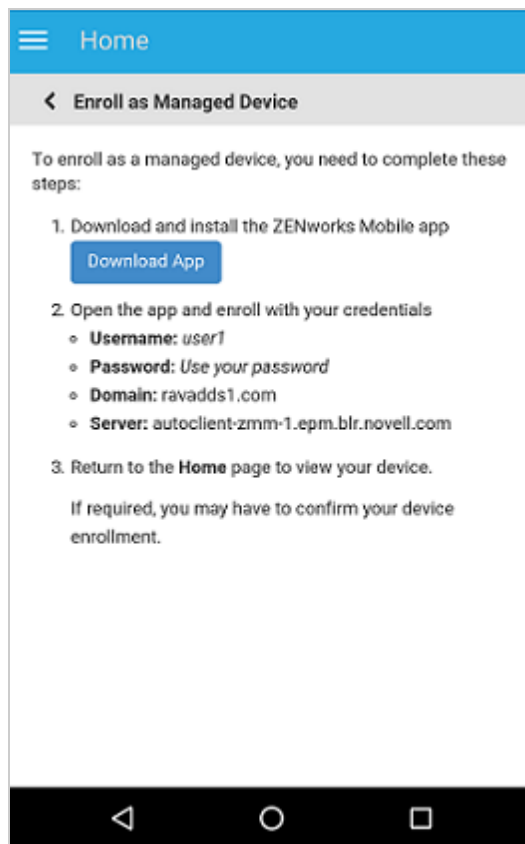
Home

Enroll as Managed Device

To enroll as a managed device, you need to complete these steps:

1. Download and install the ZENworks Mobile app

Download App

2. Open the app and enroll with your credentials

- **Username:** *user1*
- **Password:** *Use your password*
- **Domain:** ravadds1.com
- **Server:** autoclient-zmm-1.epm.blr.novell.com

3. Return to the **Home** page to view your device.

If required, you may have to confirm your device enrollment.